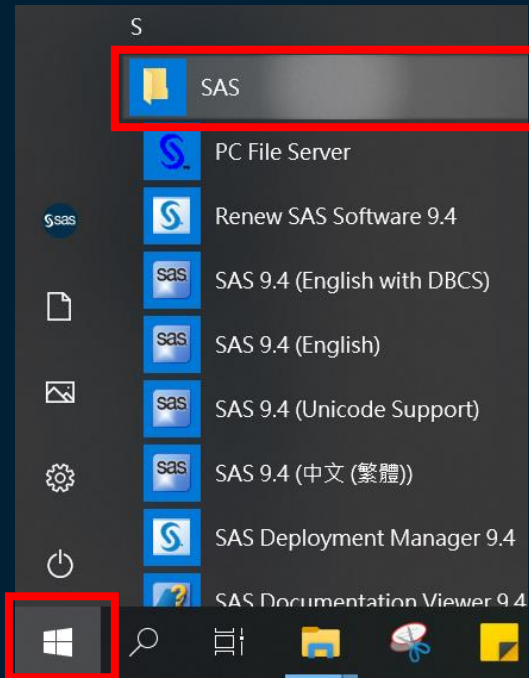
S

SAS

PC File Server

Renew SAS Software 9.4

SAS 9.4 (English with DBCS)

SAS 9.4 (English)

SAS 9.4 (Unicode Support)

SAS 9.4 (中文 (繁體))

SAS Deployment Manager 9.4

SAS Documentation Viewer 9.4

sas

sas

sas

sas

Ssas